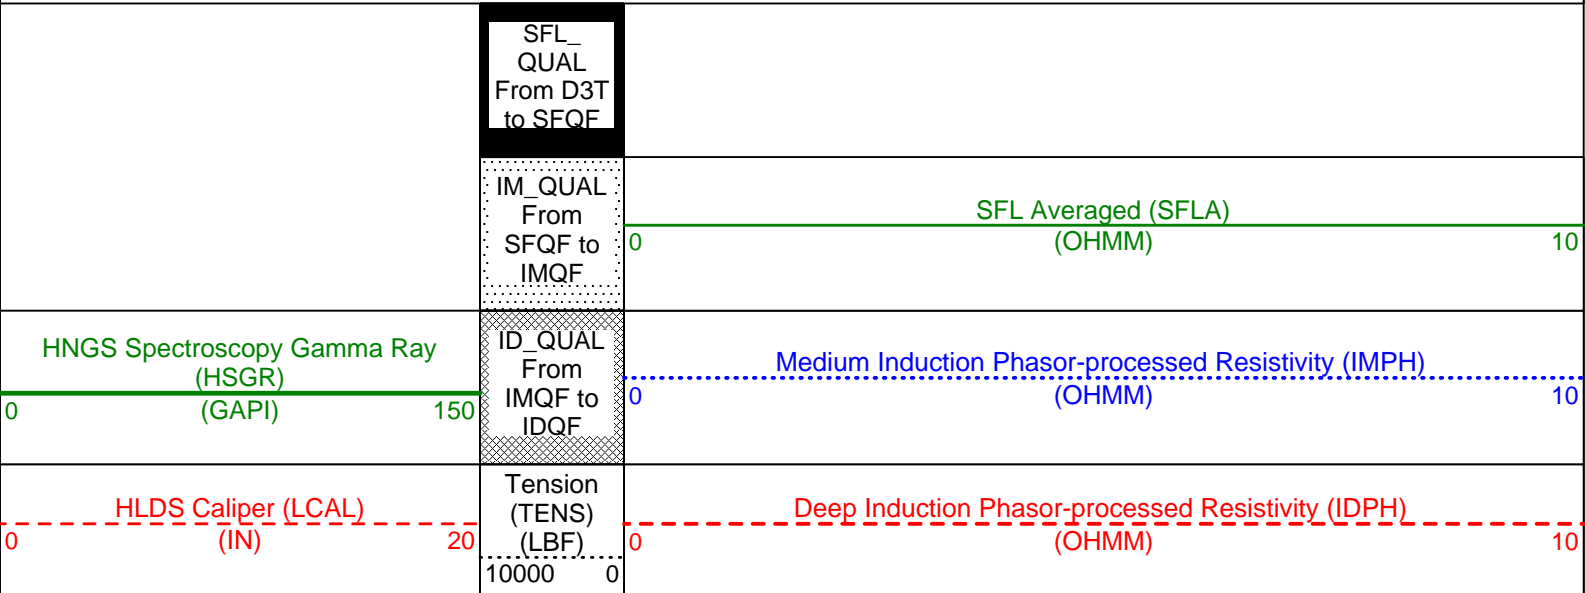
SFL_ QUAL From D3T to SFQF

IM_QUAL From SFQF to IMQF

SFL Averaged (SFLA)
0 (OHMM) 10

HNGS Spectroscopy Gamma Ray (HSGR)
0 (GAPI) 150

ID_QUAL From IMQF to IDQF

Medium Induction Phasor-processed Resistivity (IMPH)
0 (OHMM) 10

HLDS Caliper (LCAL)
0 (IN) 20

Tension (TENS) (LBF)
10000 0

Deep Induction Phasor-processed Resistivity (IDPH)
0 (OHMM) 10